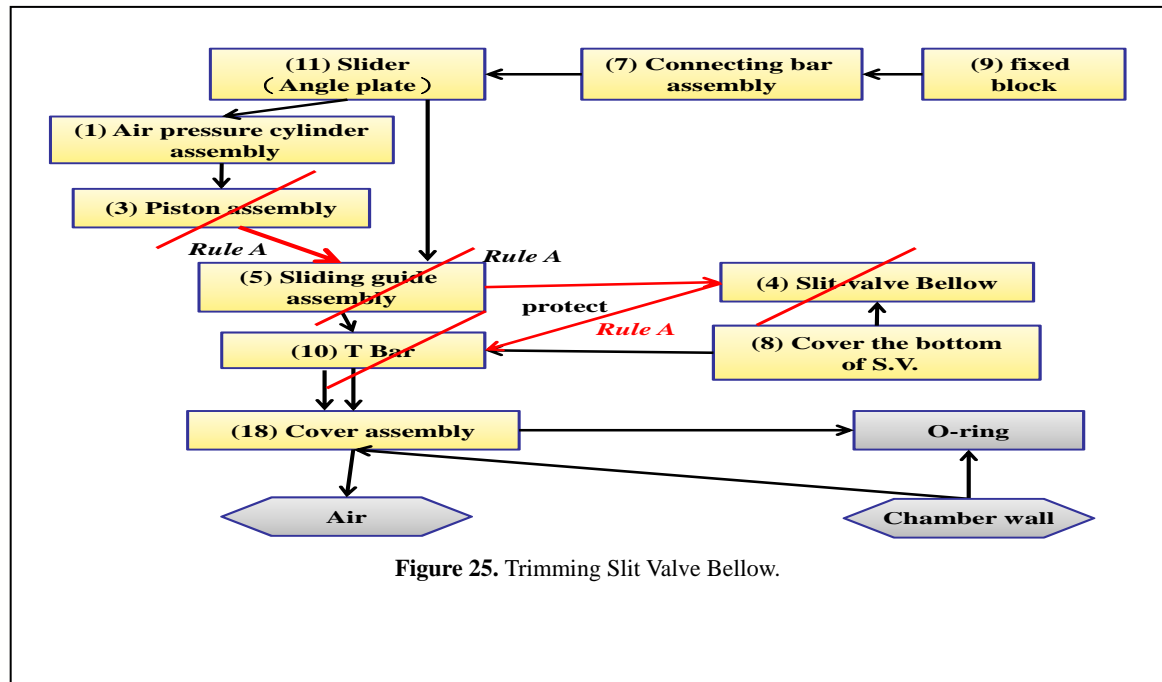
(11) Slider (Angle plate)

(7) Connecting bar assembly

(9) fixed block

(1) Air pressure cylinder assembly

(3) Piston assembly

Rule A

Rule A

(5) Sliding guide assembly

(4) Slit valve Bellow

protect

Rule A

(10) T Bar

(8) Cover the bottom of S.V.

(18) Cover assembly

O-ring

Air

Chamber wall

**Figure 25.** Trimming Slit Valve Bellow.